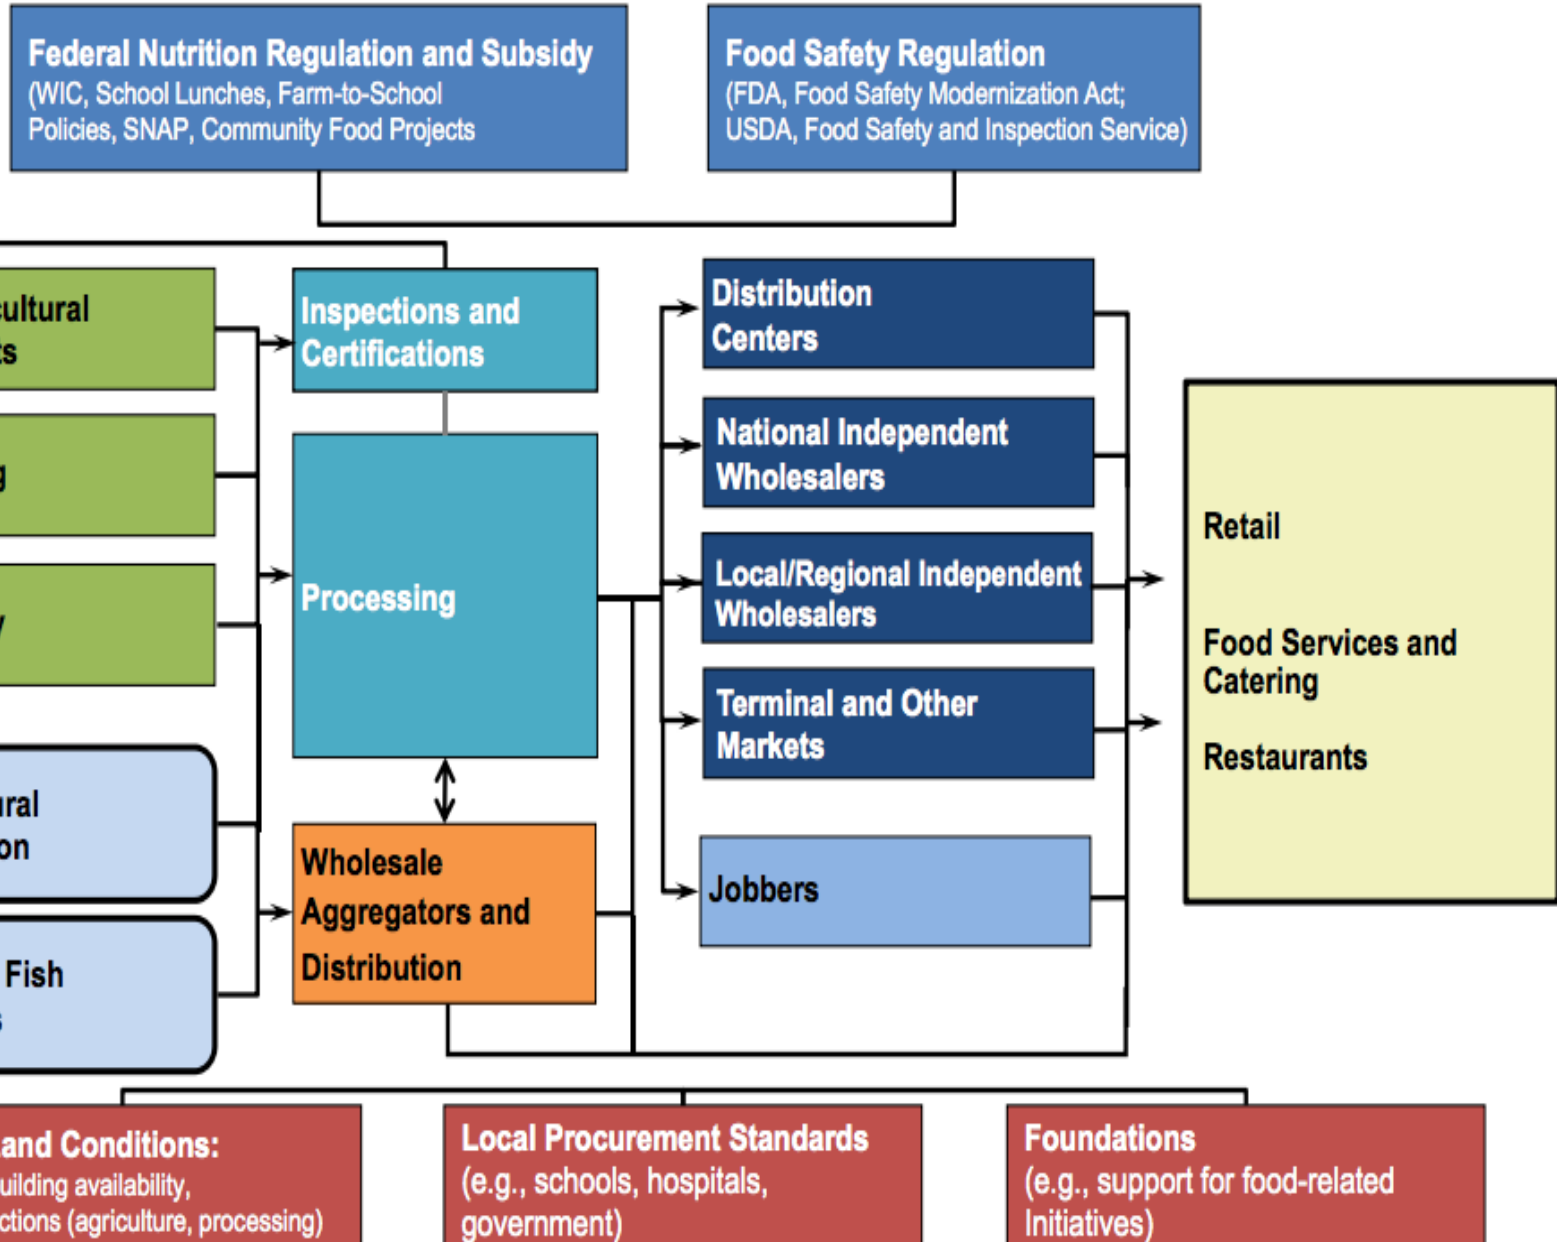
Federal Nutrition Regulation and Subsidy
(WIC, School Lunches, Farm-to-School Policies, SNAP, Community Food Projects

Food Safety Regulation
(FDA, Food Safety Modernization Act; USDA, Food Safety and Inspection Service)

cultural
ts

g

y

ural
on

Fish
s

Inspections and Certifications

Processing

Wholesale Aggregators and Distribution

Distribution Centers

National Independent Wholesalers

Local/Regional Independent Wholesalers

Terminal and Other Markets

Jobbers

Retail

Food Services and Catering

Restaurants

and Conditions:
uilding availability,
ctions (agriculture, processing)

Local Procurement Standards
(e.g., schools, hospitals, government)

Foundations
(e.g., support for food-related Initiatives)